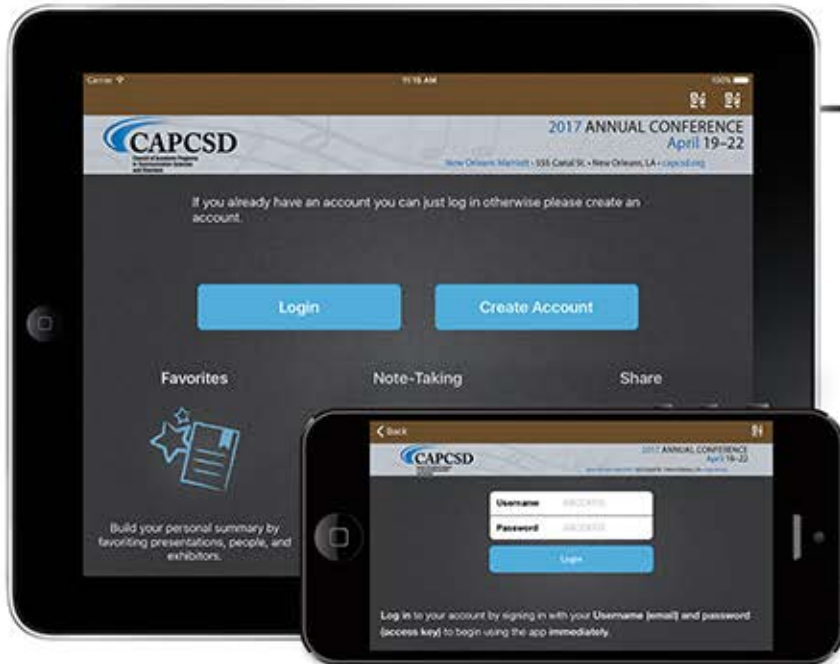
Carrier
11:15 AM
100%

CAPCSD
Council of Academic Programs in Communication Sciences and Disorders

2017 ANNUAL CONFERENCE
April 19–22
New Orleans Marriott • 555 Canal St. • New Orleans, LA • capcsd.org

If you already have an account you can just log in otherwise please create an account.

Login
Create Account

Favorites
Note-Taking
Share

Build your personal summary by favoriting presentations, people, and exhibitors.

Back

CAPCSD

2017 ANNUAL CONFERENCE
April 19–22

Username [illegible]
Password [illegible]
Login

Log in to your account by signing in with your Username (email) and password (access key) to begin using the app immediately.